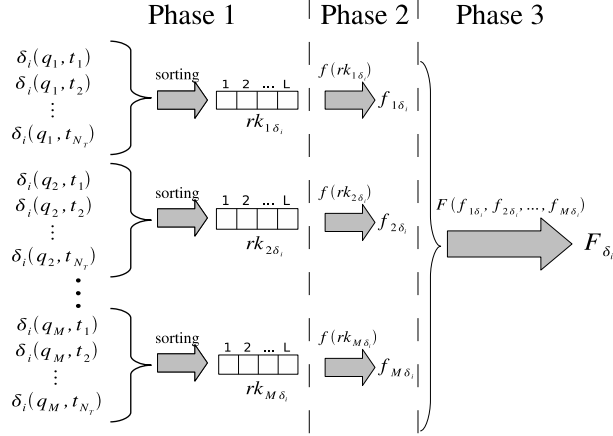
Phase 1

Phase 2

Phase 3

$\delta_i(q_1, t_1)$
$\delta_i(q_1, t_2)$
$\vdots$
$\delta_i(q_1, t_{N_T})$

sorting

1 2 ... L

$rk_{1\delta_i}$

$f(rk_{1\delta_i})$

$f_{1\delta_i}$

$\delta_i(q_2, t_1)$
$\delta_i(q_2, t_2)$
$\vdots$
$\delta_i(q_2, t_{N_T})$

sorting

1 2 ... L

$rk_{2\delta_i}$

$f(rk_{2\delta_i})$

$f_{2\delta_i}$

$F(f_{1\delta_i}, f_{2\delta_i}, ..., f_{M\delta_i})$

$F_{\delta_i}$

$\vdots$

$\delta_i(q_M, t_1)$
$\delta_i(q_M, t_2)$
$\vdots$
$\delta_i(q_M, t_{N_T})$

sorting

1 2 ... L

$rk_{M\delta_i}$

$f(rk_{M\delta_i})$

$f_{M\delta_i}$